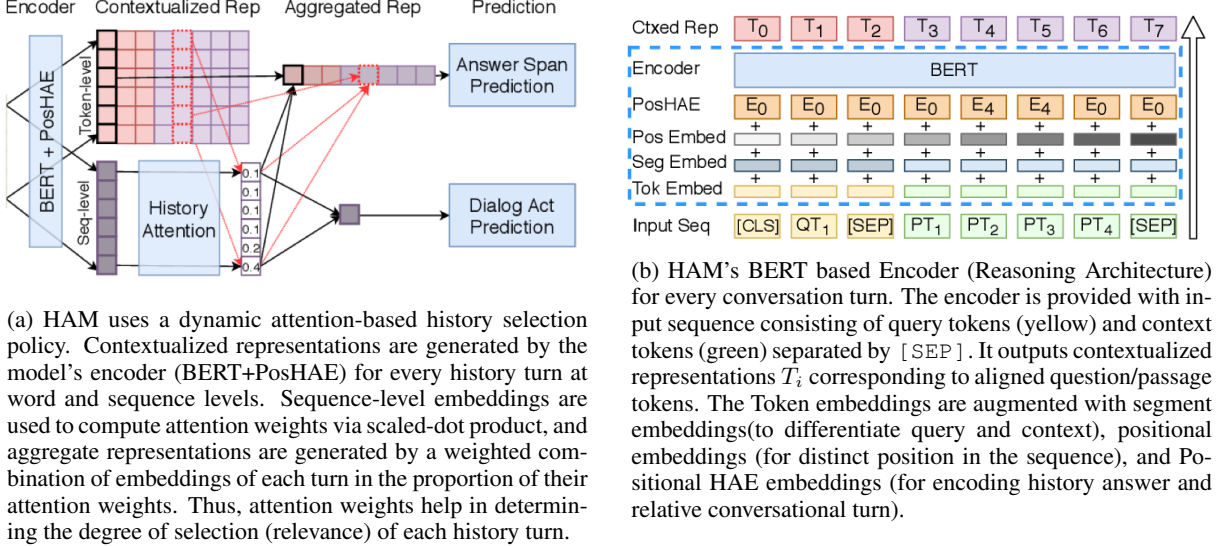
Encoder Contextualized Rep Aggregated Rep Prediction

BERT + PosHAE

Token-level

Seq-level

History Attention

0.1
0.1
0.1
0.1
0.2
0.4

Answer Span Prediction

Dialog Act Prediction

(a) HAM uses a dynamic attention-based history selection policy. Contextualized representations are generated by the model's encoder (BERT+PosHAE) for every history turn at word and sequence levels. Sequence-level embeddings are used to compute attention weights via scaled-dot product, and aggregate representations are generated by a weighted combination of embeddings of each turn in the proportion of their attention weights. Thus, attention weights help in determining the degree of selection (relevance) of each history turn.

Ctxed Rep $T_0$ $T_1$ $T_2$ $T_3$ $T_4$ $T_5$ $T_6$ $T_7$

Encoder BERT

PosHAE $E_0$ $E_0$ $E_0$ $E_0$ $E_4$ $E_4$ $E_0$ $E_0$

Pos Embed

Seg Embed

Tok Embed

Input Seq [CLS] $QT_1$ [SEP] $PT_1$ $PT_2$ $PT_3$ $PT_4$ [SEP]

(b) HAM's BERT based Encoder (Reasoning Architecture) for every conversation turn. The encoder is provided with input sequence consisting of query tokens (yellow) and context tokens (green) separated by [SEP]. It outputs contextualized representations $T_i$ corresponding to aligned question/passage tokens. The Token embeddings are augmented with segment embeddings(to differentiate query and context), positional embeddings (for distinct position in the sequence), and Positional HAE embeddings (for encoding history answer and relative conversational turn).